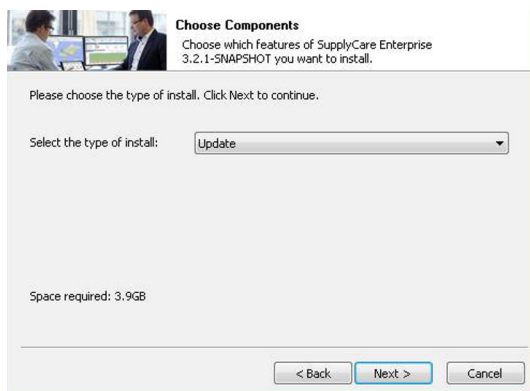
Choose Components
Choose which features of SupplyCare Enterprise 3.2.1-SNAPSHOT you want to install.

Please choose the type of install. Click Next to continue.

Select the type of install: Update

Space required: 3.9GB

< Back Next > Cancel